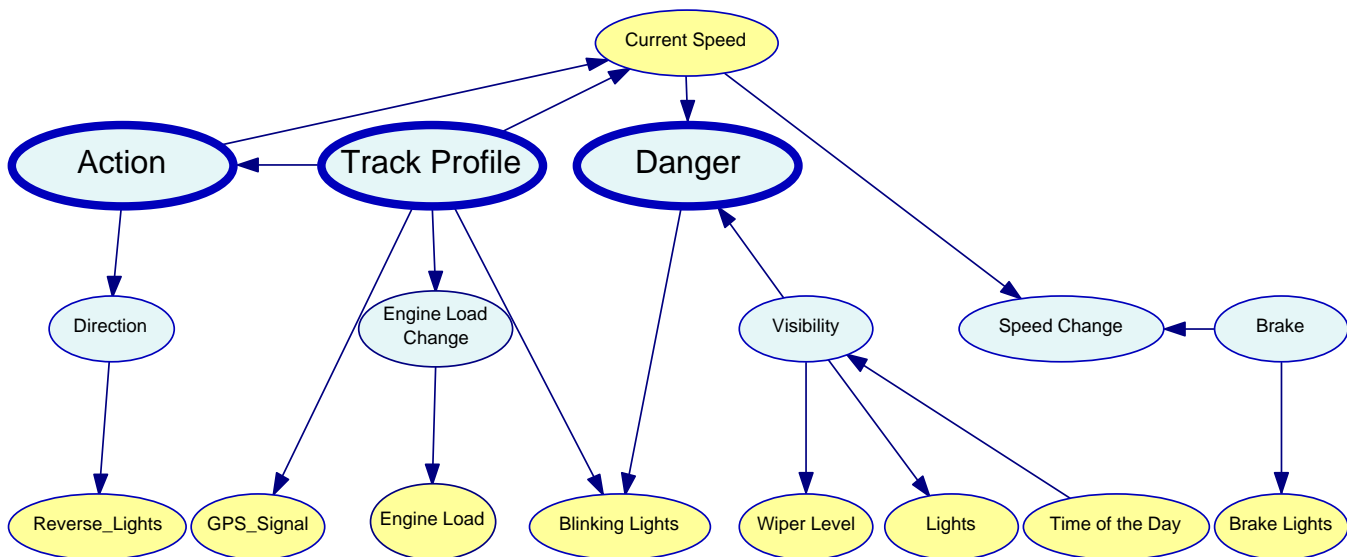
Current Speed

Action

Track Profile

Danger

Direction

Engine Load Change

Visibility

Speed Change

Brake

Reverse_Lights

GPS_Signal

Engine Load

Blinking Lights

Wiper Level

Lights

Time of the Day

Brake Lights